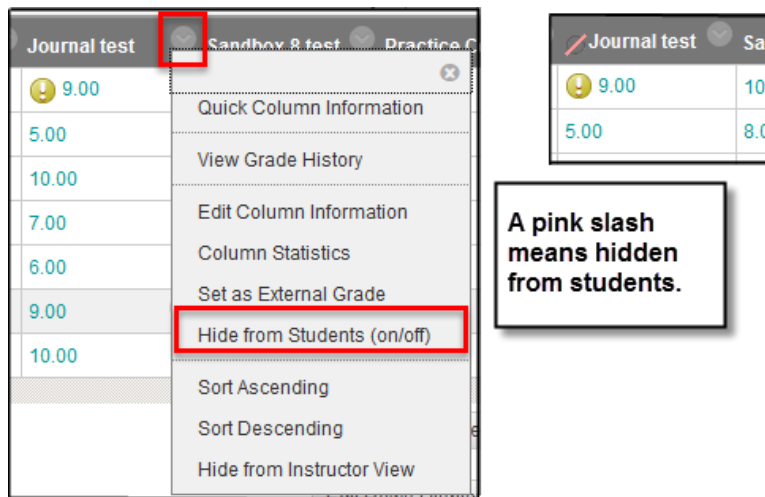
Journal test  Sandbox 8 test  Practice C

9.00
5.00
10.00
7.00
6.00
9.00
10.00

Quick Column Information
View Grade History
Edit Column Information
Column Statistics
Set as External Grade
Hide from Students (on/off)
Sort Ascending
Sort Descending
Hide from Instructor View

| Journal test | Sa |
|---|---|
| 9.00 | 10 |
| 5.00 | 8.0 |

A pink slash means hidden from students.